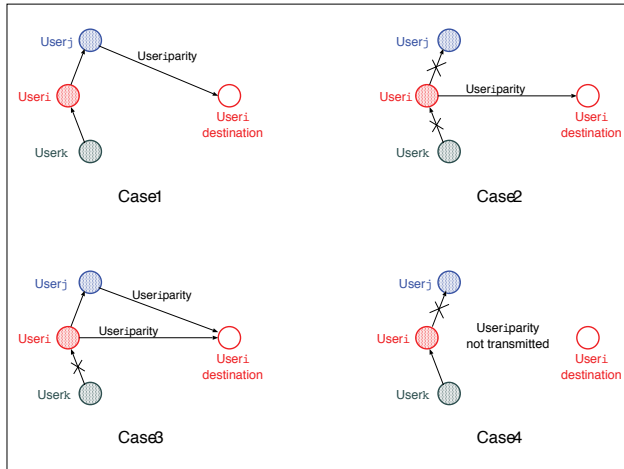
User j

User i parity

User i

User i destination

User k

Case1

User j

User i parity

User i

User i destination

User k

Case2

User j

User i parity

User i parity

User i

User i destination

User k

Case3

User j

User i parity not transmitted

User i

User i destination

User k

Case4